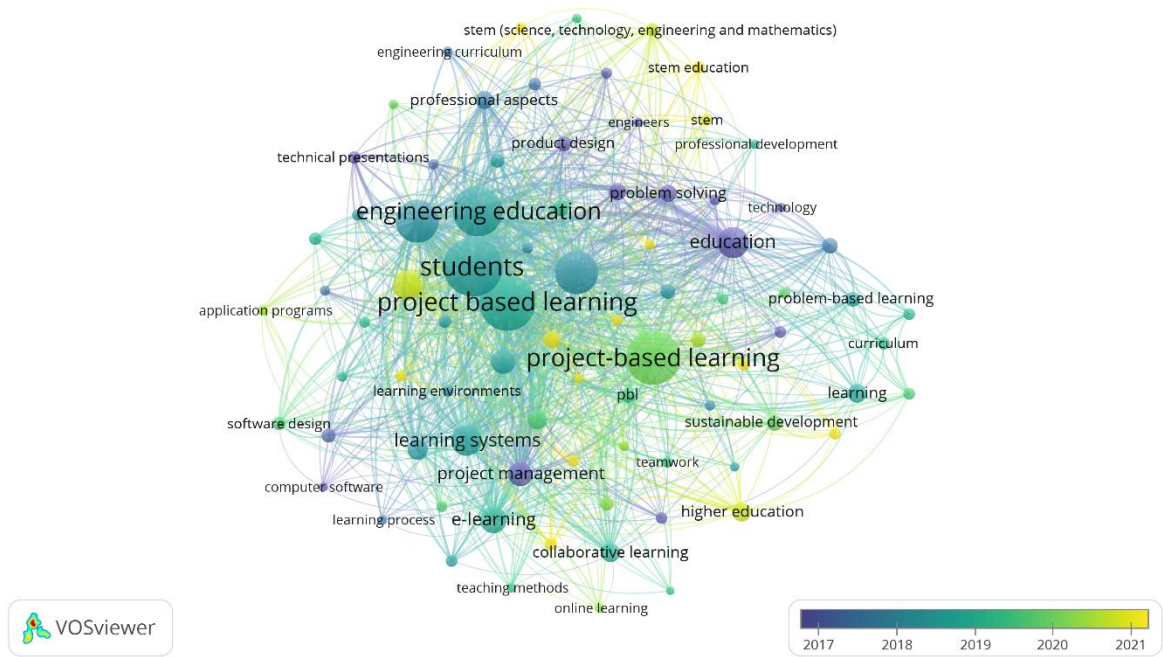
stem (science, technology, engineering and mathematics)
engineering curriculum
stem education
professional aspects
engineers
stem
product design
professional development
technical presentations
problem solving
technology
engineering education
education
students
project based learning
application programs
problem-based learning
project-based learning
curriculum
learning environments
pbl
learning
software design
sustainable development
learning systems
project management
teamwork
computer software
learning process
e-learning
higher education
collaborative learning
teaching methods
online learning

VOSviewer

2017
2018
2019
2020
2021